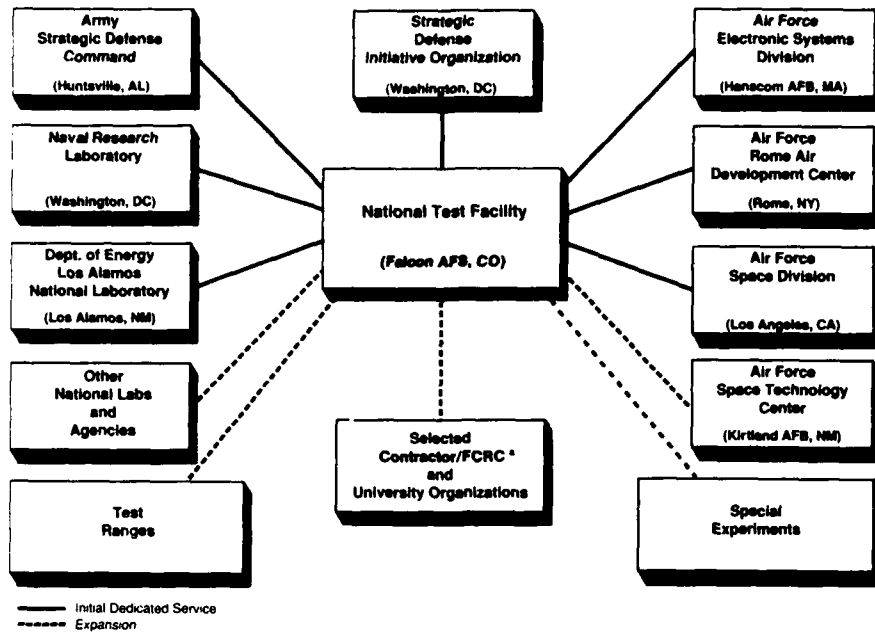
Army Strategic Defense Command

(Huntsville, AL)

Strategic Defense Initiative Organization

(Washington, DC)

Air Force Electronic Systems Division

(Hanscom AFB, MA)

Naval Research Laboratory

(Washington, DC)

National Test Facility

(Falcon AFS, CO)

Air Force Rome Air Development Center

(Rome, NY)

Dept. of Energy Los Alamos National Laboratory

(Los Alamos, NM)

Air Force Space Division

(Los Angeles, CA)

Other National Labs and Agencies

Air Force Space Technology Center

(Kirtland AFB, NM)

Selected Contractor/FCRC $^a$ and University Organizations

Test Ranges

Special Experiments

Initial Dedicated Service

Expansion